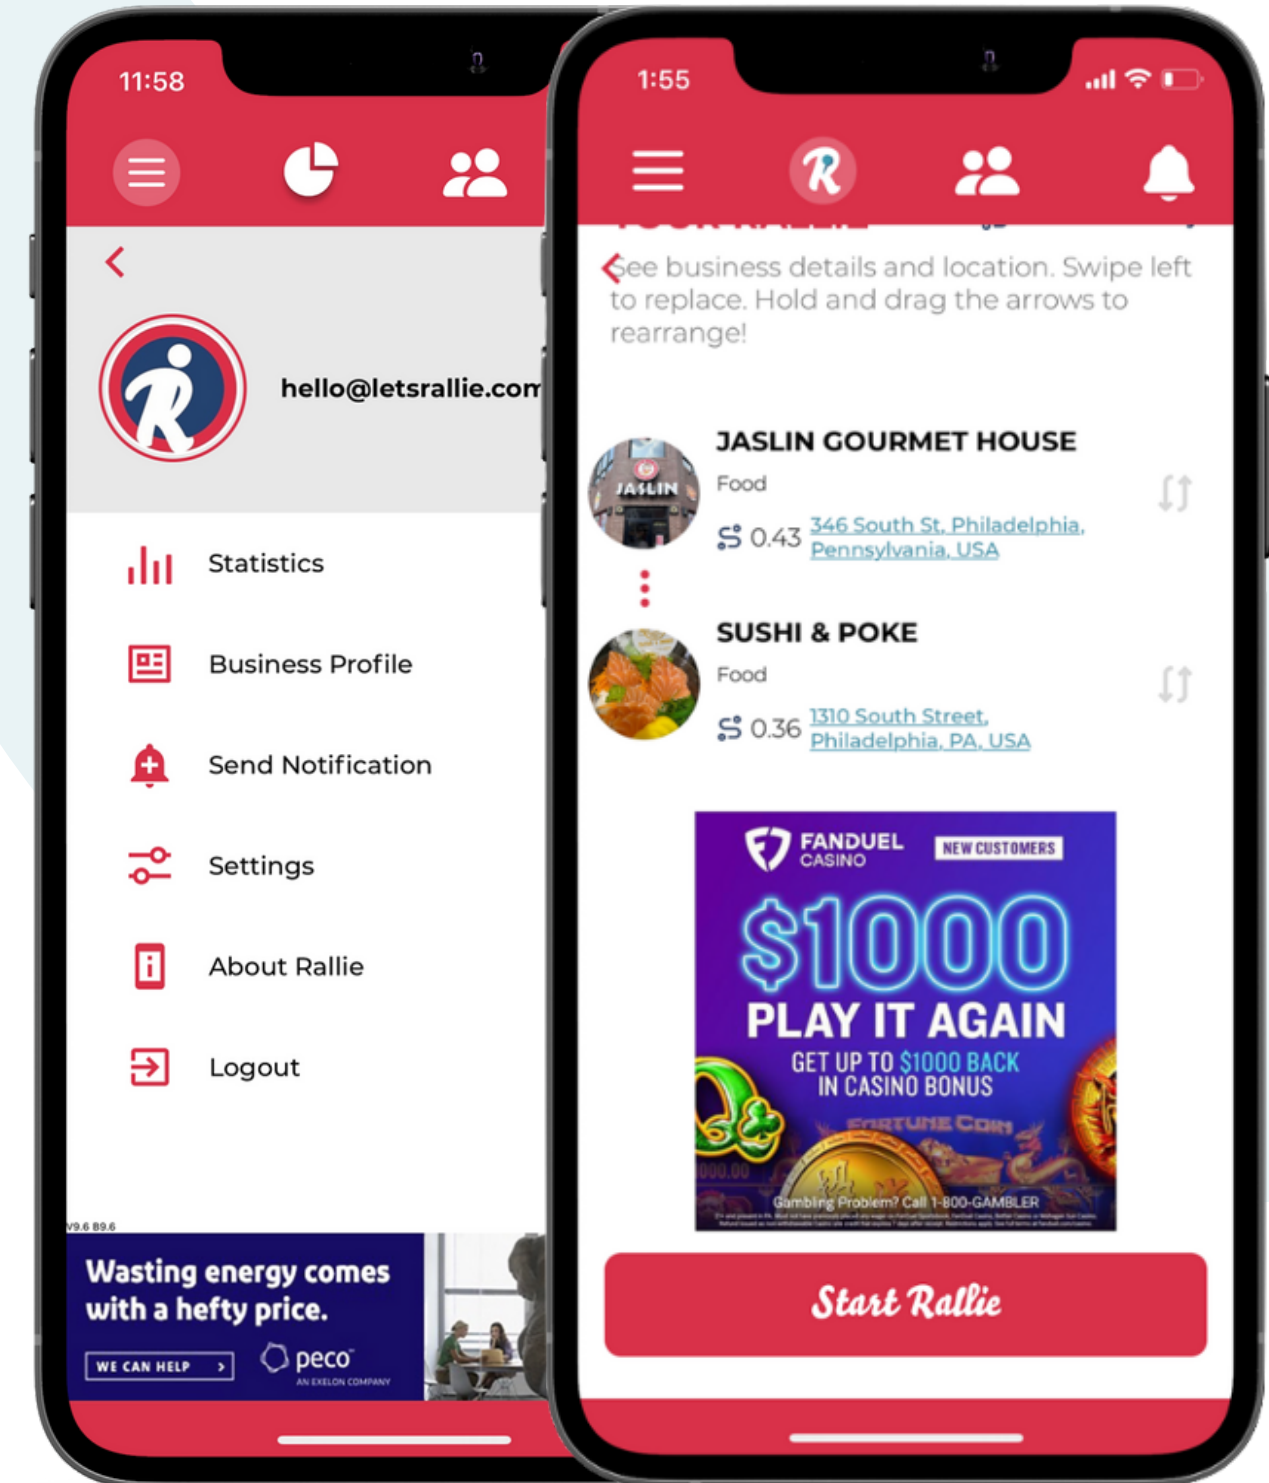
11:58

hello@letsrallie.com

Statistics

Business Profile

Send Notification

Settings

About Rallie

Logout

V9.6 B9.6

Wasting energy comes with a hefty price.

WE CAN HELP >

peco
AN EXELON COMPANY

1:55

See business details and location. Swipe left to replace. Hold and drag the arrows to rearrange!

JASLIN GOURMET HOUSE
Food
0.43 346 South St, Philadelphia, Pennsylvania, USA

SUSHI & POKE
Food
0.36 1310 South Street, Philadelphia, PA, USA

FANDUEL CASINO
NEW CUSTOMERS
$1000
PLAY IT AGAIN
GET UP TO $1000 BACK IN CASINO BONUS
FORTUNE COIN
Gambling Problem? Call 1-800-GAMBLER
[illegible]

Start Rallie